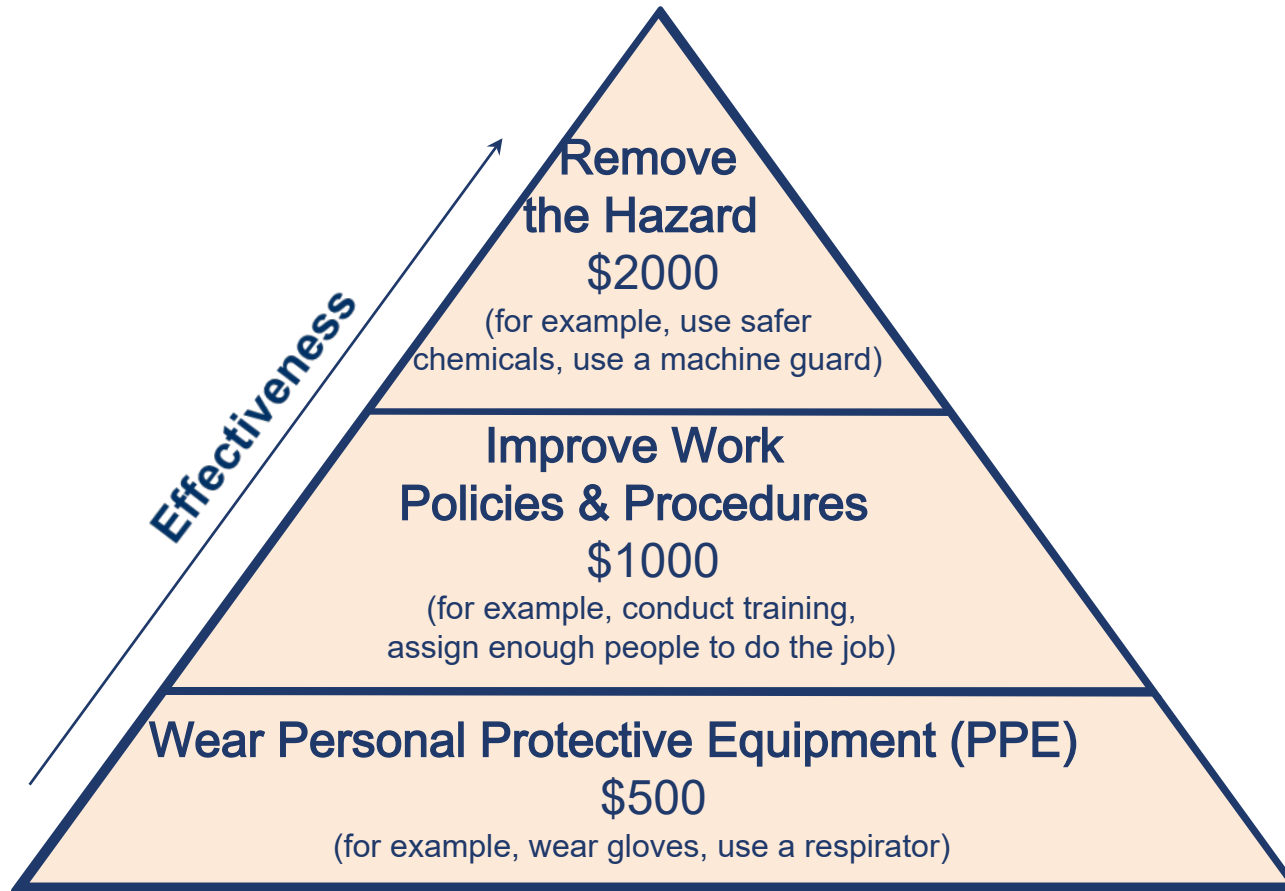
Effectiveness

Remove the Hazard
\$2000
(for example, use safer chemicals, use a machine guard)

Improve Work Policies & Procedures
\$1000
(for example, conduct training, assign enough people to do the job)

Wear Personal Protective Equipment (PPE)
\$500
(for example, wear gloves, use a respirator)